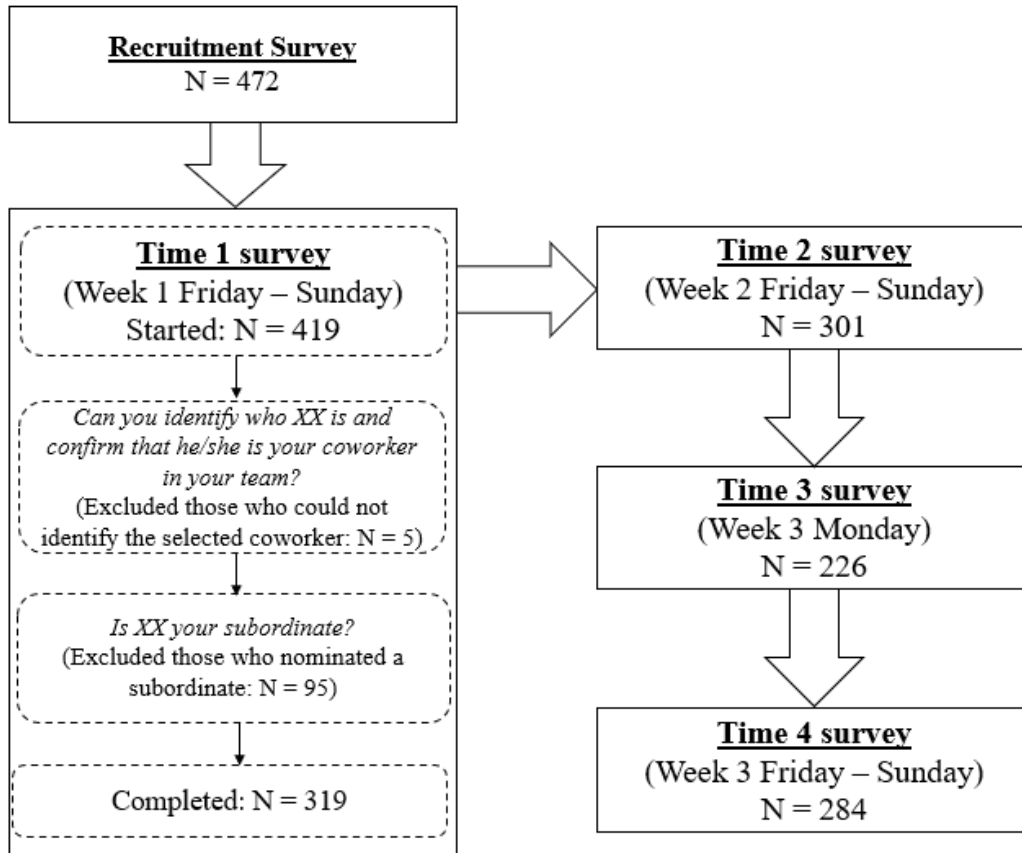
Recruitment Survey
N = 472

Time 1 survey
(Week 1 Friday – Sunday)
Started: N = 419

Can you identify who XX is and confirm that he/she is your coworker in your team?
(Excluded those who could not identify the selected coworker: N = 5)

Is XX your subordinate?
(Excluded those who nominated a subordinate: N = 95)

Completed: N = 319

Time 2 survey
(Week 2 Friday – Sunday)
N = 301

Time 3 survey
(Week 3 Monday)
N = 226

Time 4 survey
(Week 3 Friday – Sunday)
N = 284